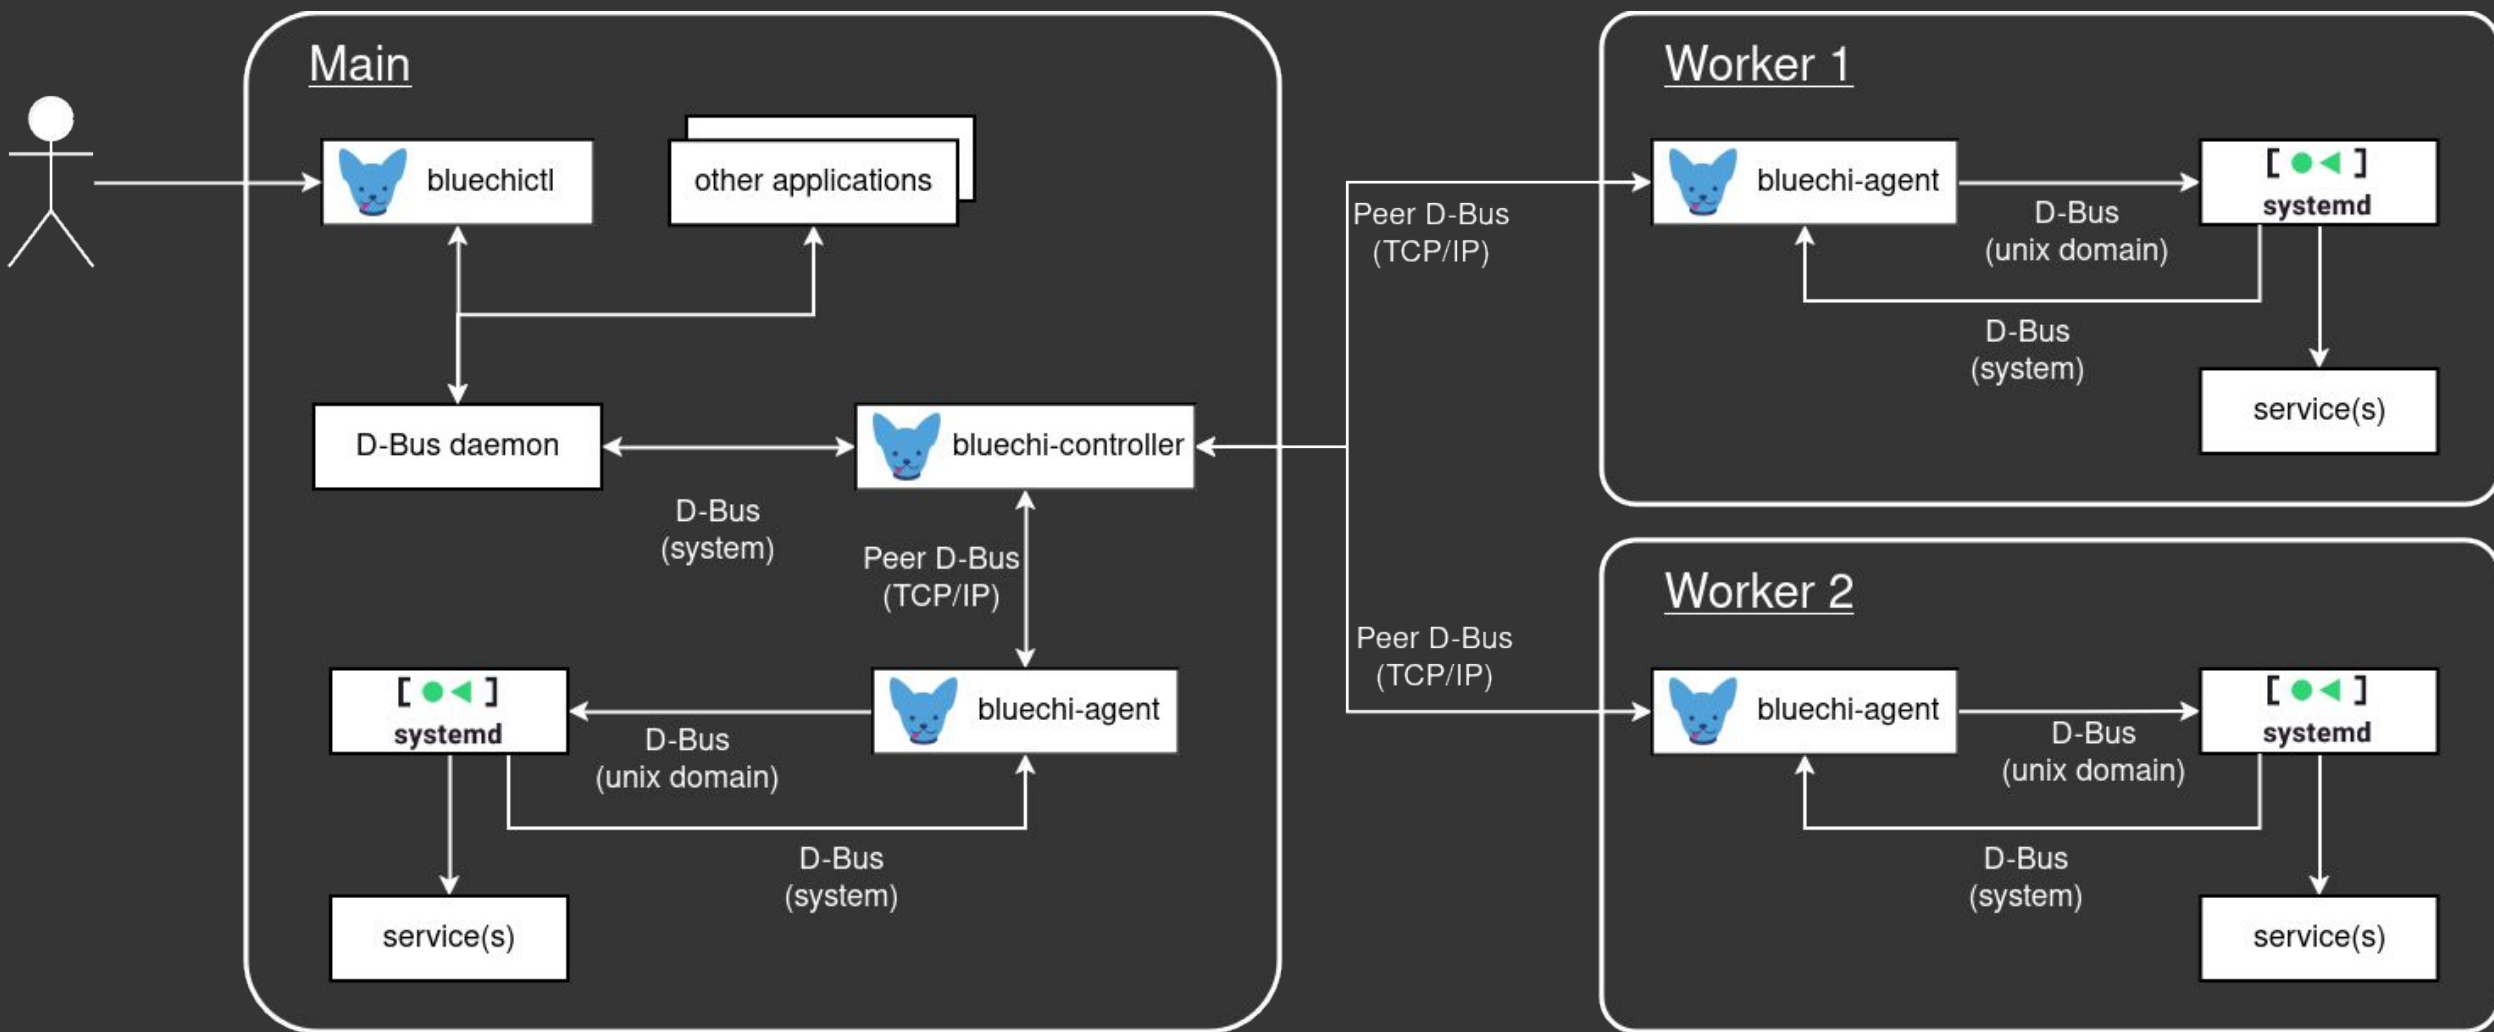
Main

bluechictl

other applications

D-Bus daemon

bluechi-controller

D-Bus (system)

Peer D-Bus (TCP/IP)

[ ● ◀ ] systemd

bluechi-agent

D-Bus (unix domain)

service(s)

D-Bus (system)

Peer D-Bus (TCP/IP)

Peer D-Bus (TCP/IP)

Worker 1

bluechi-agent

[ ● ◀ ] systemd

D-Bus (unix domain)

D-Bus (system)

service(s)

Worker 2

bluechi-agent

[ ● ◀ ] systemd

D-Bus (unix domain)

D-Bus (system)

service(s)